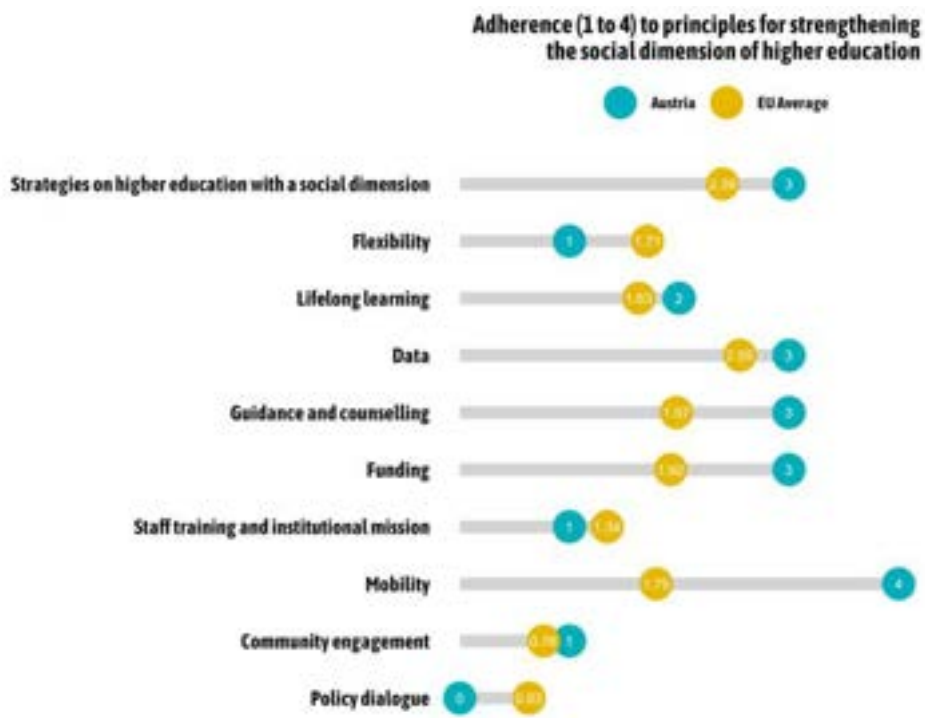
Adherence (1 to 4) to principles for strengthening the social dimension of higher education

Austria
EU Average

Strategies on higher education with a social dimension 2.39 3

Flexibility 1 1.71

Lifelong learning 1.63 2

Data 2.59 3

Guidance and counselling 1.97 3

Funding 1.92 3

Staff training and institutional mission 1 1.34

Mobility 1.75 4

Community engagement 0.78 1

Policy dialogue 0 0.63